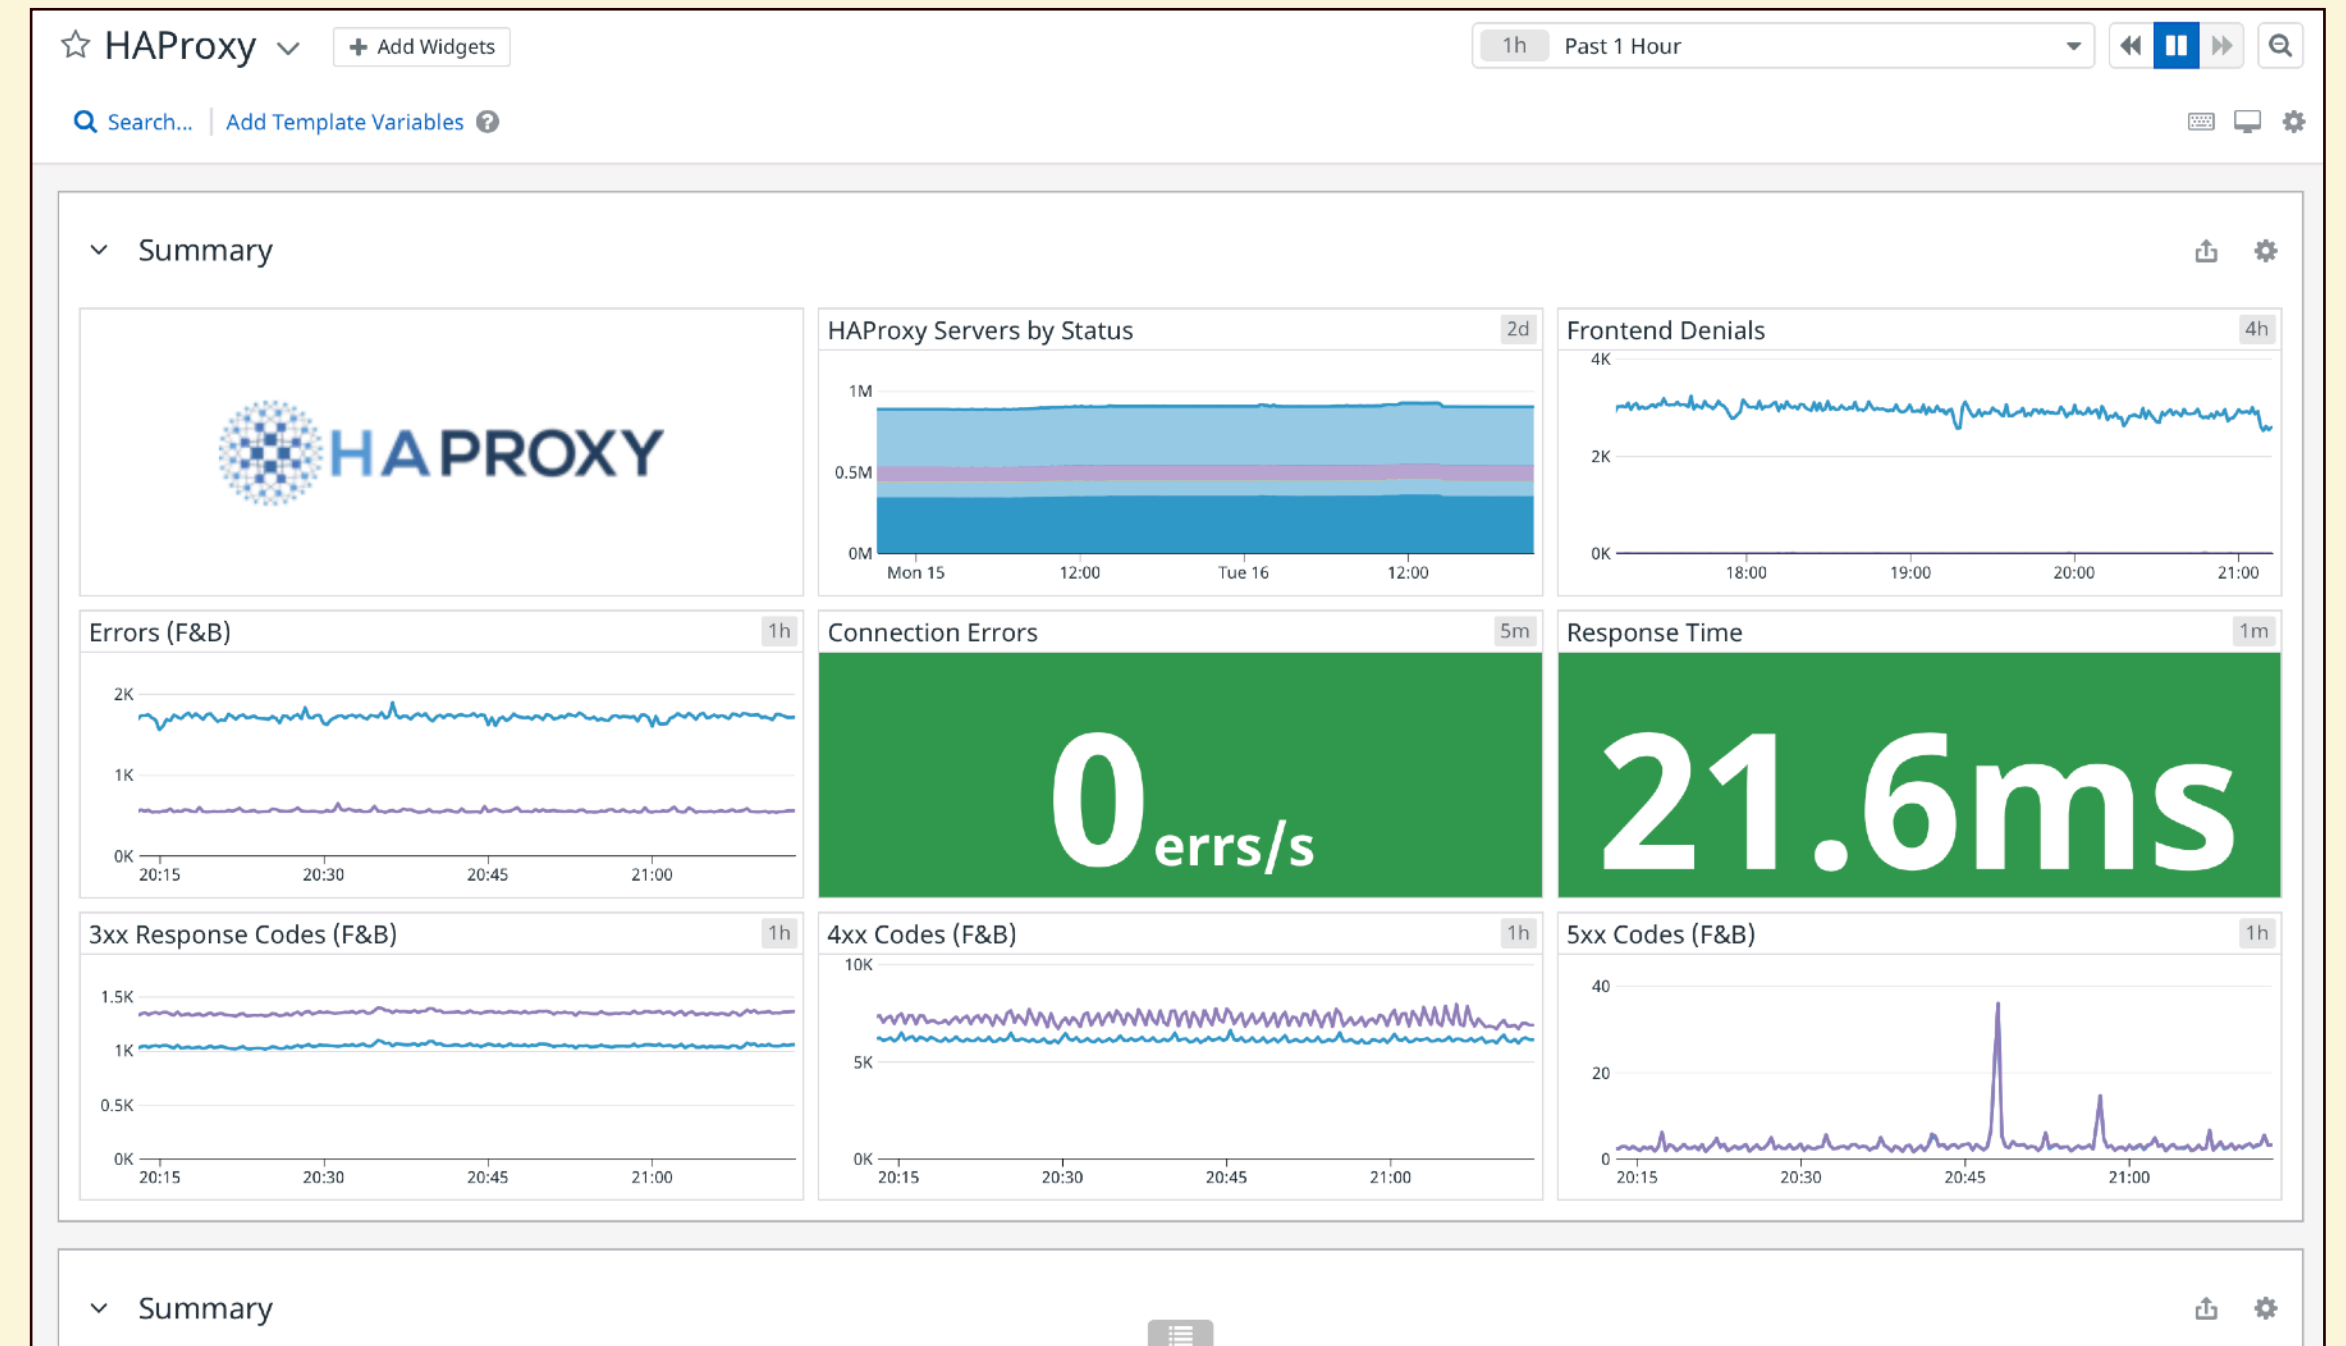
HAProxy
+ Add Widgets
1h Past 1 Hour

Search... Add Template Variables

Summary

HAPROXY

HAProxy Servers by Status 2d
1M
0.5M
0M
Mon 15 12:00 Tue 16 12:00

Frontend Denials 4h
4K
2K
0K
18:00 19:00 20:00 21:00

Errors (F&B) 1h
2K
1K
0K
20:15 20:30 20:45 21:00

Connection Errors 5m
0 errs/s

Response Time 1m
21.6ms

3xx Response Codes (F&B) 1h
1.5K
1K
0.5K
0K
20:15 20:30 20:45 21:00

4xx Codes (F&B) 1h
10K
5K
0K
20:15 20:30 20:45 21:00

5xx Codes (F&B) 1h
40
20
0
20:15 20:30 20:45 21:00

Summary